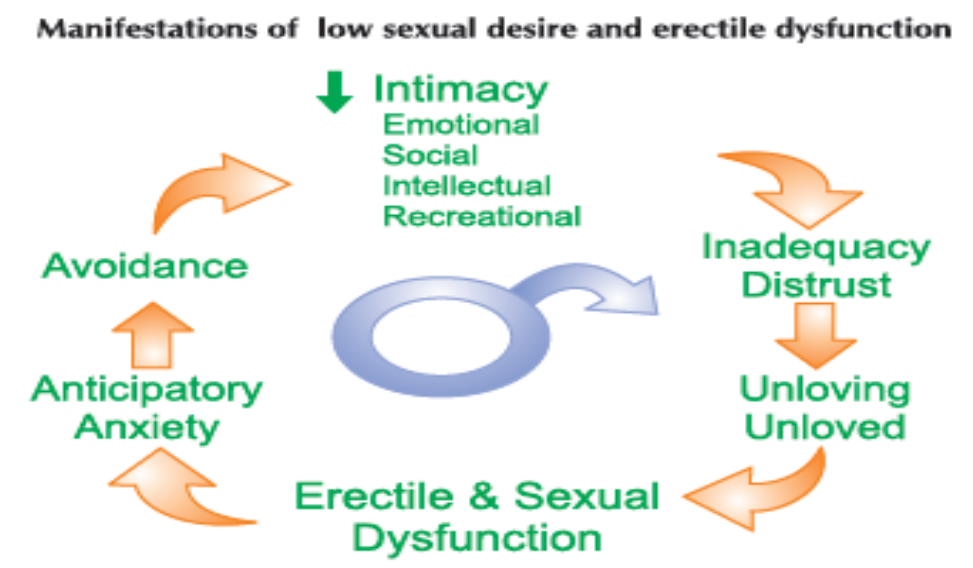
Manifestations of low sexual desire and erectile dysfunction

Intimacy
Emotional
Social
Intellectual
Recreational

Inadequacy
Distrust

Unloving
Unloved

Erectile & Sexual
Dysfunction

Anticipatory
Anxiety

Avoidance